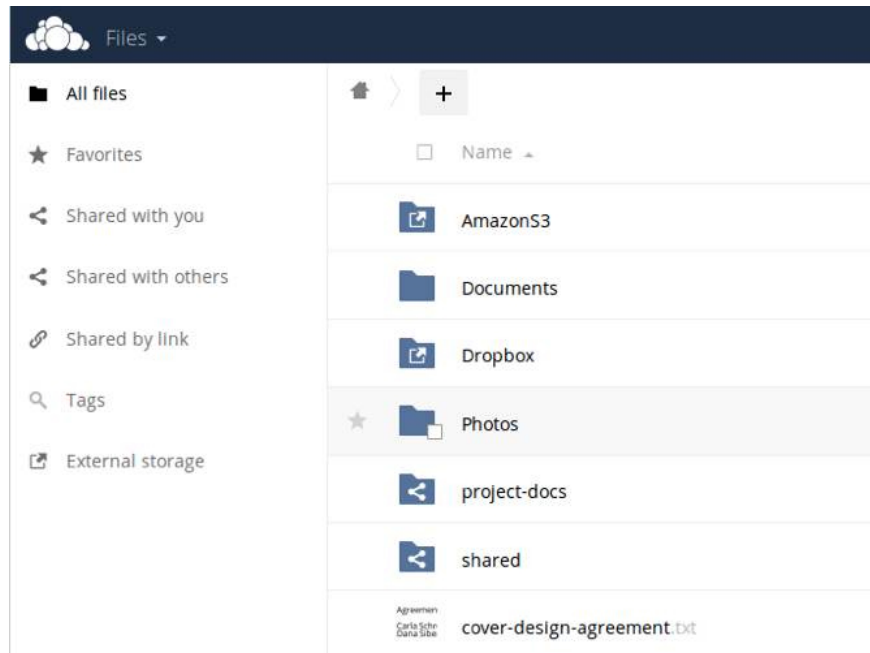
Files ▾

All files

Favorites

Shared with you

Shared with others

Shared by link

Tags

External storage

+

Name ▴

AmazonS3

Documents

Dropbox

Photos

project-docs

shared

Agreemen
Carla Schr
Dana Sibe

cover-design-agreement.txt